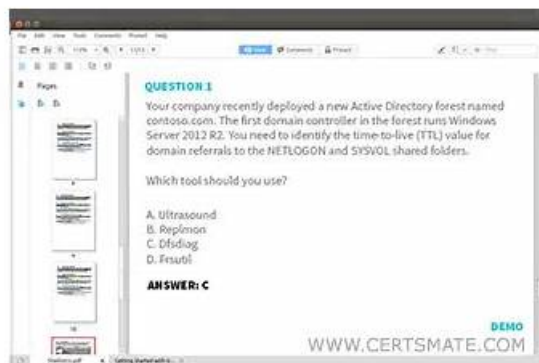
QUESTION 1

Your company recently deployed a new Active Directory forest named contoso.com. The first domain controller in the forest runs Windows Server 2012 R2. You need to identify the time-to-live (TTL) value for domain referrals to the NETLOGON and SYSVOL shared folders.

Which tool should you use?

A. Ultrasound
B. Replmon
C. Dfsdiag
D. Frsutil

ANSWER: C

DEMO
WWW.CERTSMATE.COM